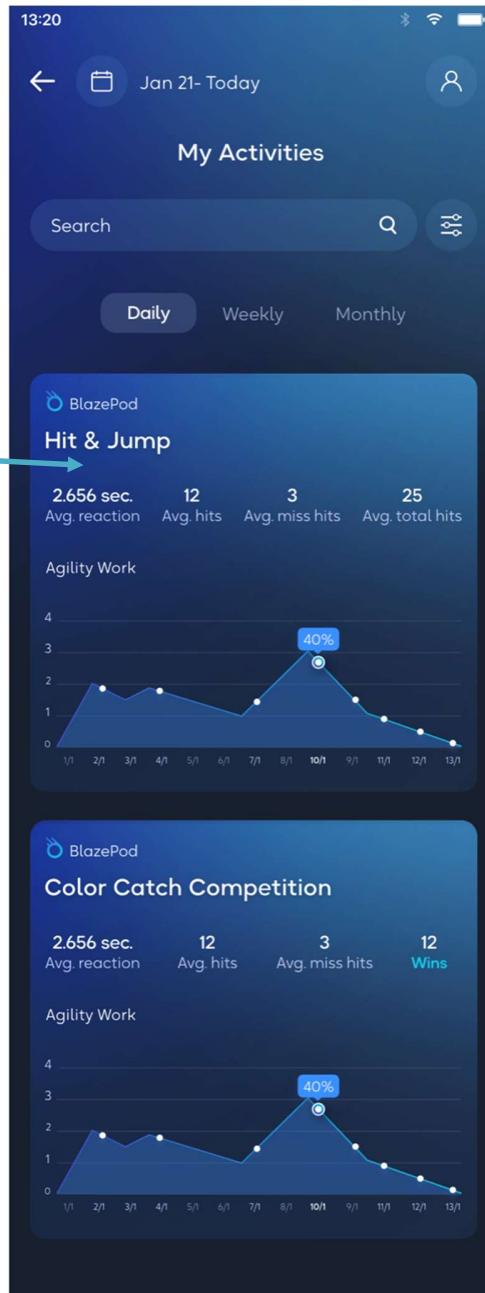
13:20

Jan 21- Today

My Activities

Search

Daily Weekly Monthly

BlazePod
Hit & Jump

2.656 sec. Avg. reaction
12 Avg. hits
3 Avg. miss hits
25 Avg. total hits

Agility Work

4
3
2
1
0

40%

1/1 2/1 3/1 4/1 5/1 6/1 7/1 8/1 10/1 9/1 11/1 12/1 13/1

BlazePod
Color Catch Competition

2.656 sec. Avg. reaction
12 Avg. hits
3 Avg. miss hits
12 Wins

Agility Work

4
3
2
1
0

40%

1/1 2/1 3/1 4/1 5/1 6/1 7/1 8/1 10/1 9/1 11/1 12/1 13/1